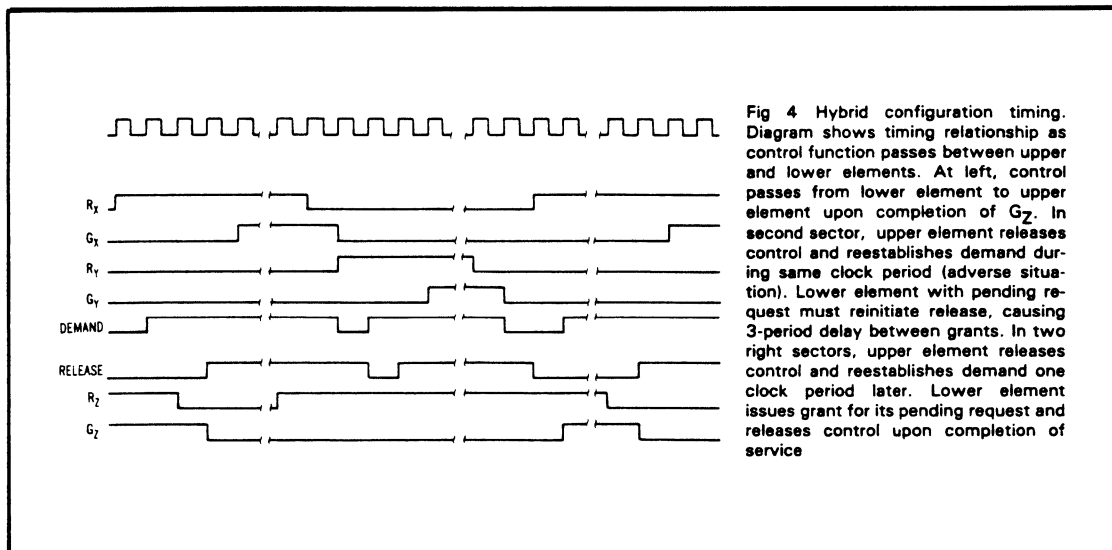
$R_X$
$G_X$
$R_Y$
$G_Y$
DEMAND
RELEASE
$R_Z$
$G_Z$

Fig 4 Hybrid configuration timing. Diagram shows timing relationship as control function passes between upper and lower elements. At left, control passes from lower element to upper element upon completion of $G_Z$. In second sector, upper element releases control and reestablishes demand during same clock period (adverse situation). Lower element with pending request must reinitiate release, causing 3-period delay between grants. In two right sectors, upper element releases control and reestablishes demand one clock period later. Lower element issues grant for its pending request and releases control upon completion of service